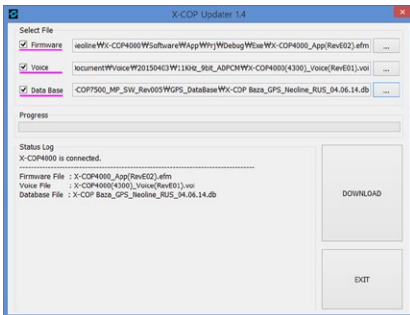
X-COP Updater 1.4

Select File

Firmware ...eoline₩X-COP4000₩Software₩App₩Prj₩Debug₩Exe₩X-COP4000_App(RevE02).efm ...

Voice ...ocument₩Voice₩20150403₩11KHz_9bit_ADPCM₩X-COP4000(4300)_Voice(RevE01).voi ...

Data Base ...COP7500_MP_SW_Rev005₩GPS_DataBase₩X-COP Baza_GPS_Neoline_RUS_04.06.14.db ...

Progress

Status Log
X-COP4000 is connected.
------------------------------------------------------------
Firmware File : X-COP4000_App(RevE02).efm
Voice File : X-COP4000(4300)_Voice(RevE01).voi
Database File : X-COP Baza_GPS_Neoline_RUS_04.06.14.db

DOWNLOAD

EXIT